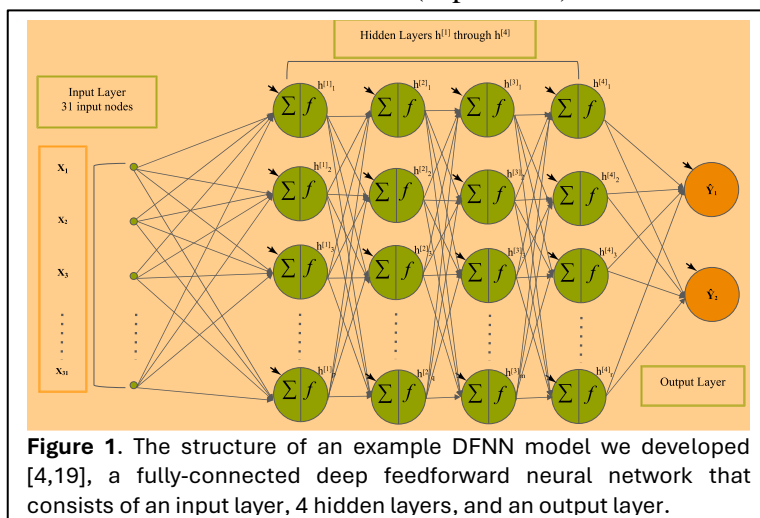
Hidden Layers $h^{[1]}$ through $h^{[4]}$

Input Layer
31 input nodes

$x_1$
$x_2$
$x_3$
$x_{31}$

$h^{[1]}_1$ $h^{[2]}_1$ $h^{[3]}_1$ $h^{[4]}_1$
$h^{[1]}_2$ $h^{[2]}_2$ $h^{[3]}_2$ $h^{[4]}_2$
$h^{[1]}_3$ $h^{[2]}_3$ $h^{[3]}_3$ $h^{[4]}_3$
$h^{[1]}$ $h^{[2]}$ $h^{[3]}$ $h^{[4]}$

$\sum f$

$\hat{Y}_1$
$\hat{Y}_2$

Output Layer

**Figure 1**. The structure of an example DFNN model we developed [4,19], a fully-connected deep feedforward neural network that consists of an input layer, 4 hidden layers, and an output layer.